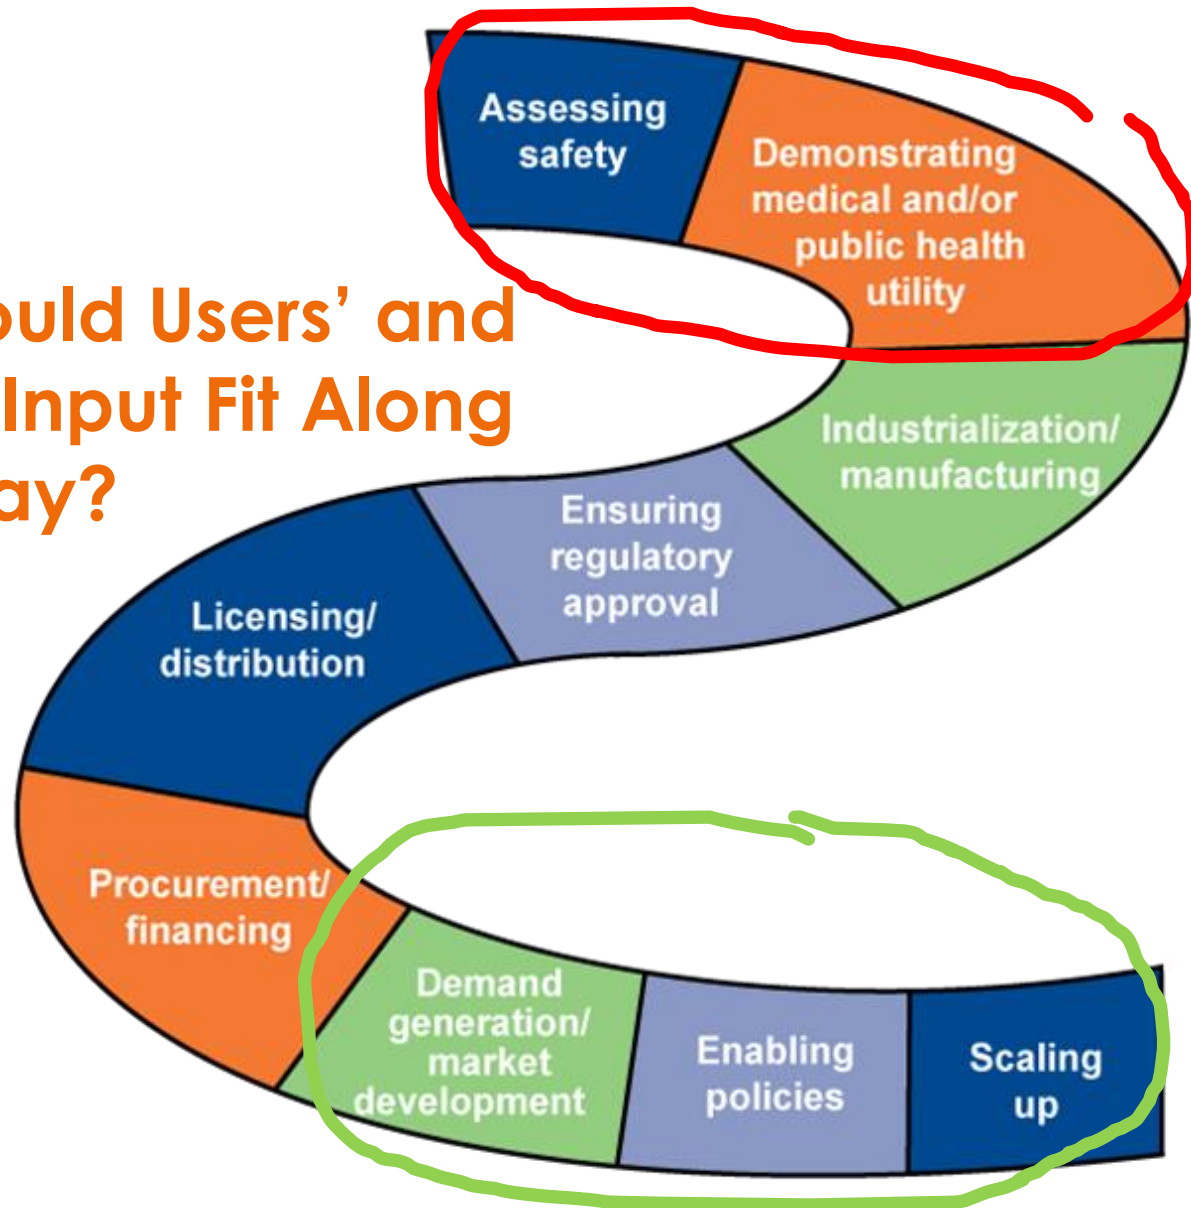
ould Users' and
Input Fit Along
ay?

Assessing safety

Demonstrating medical and/or public health utility

Industrialization/ manufacturing

Ensuring regulatory approval

Licensing/ distribution

Procurement/ financing

Demand generation/ market development

Enabling policies

Scaling up